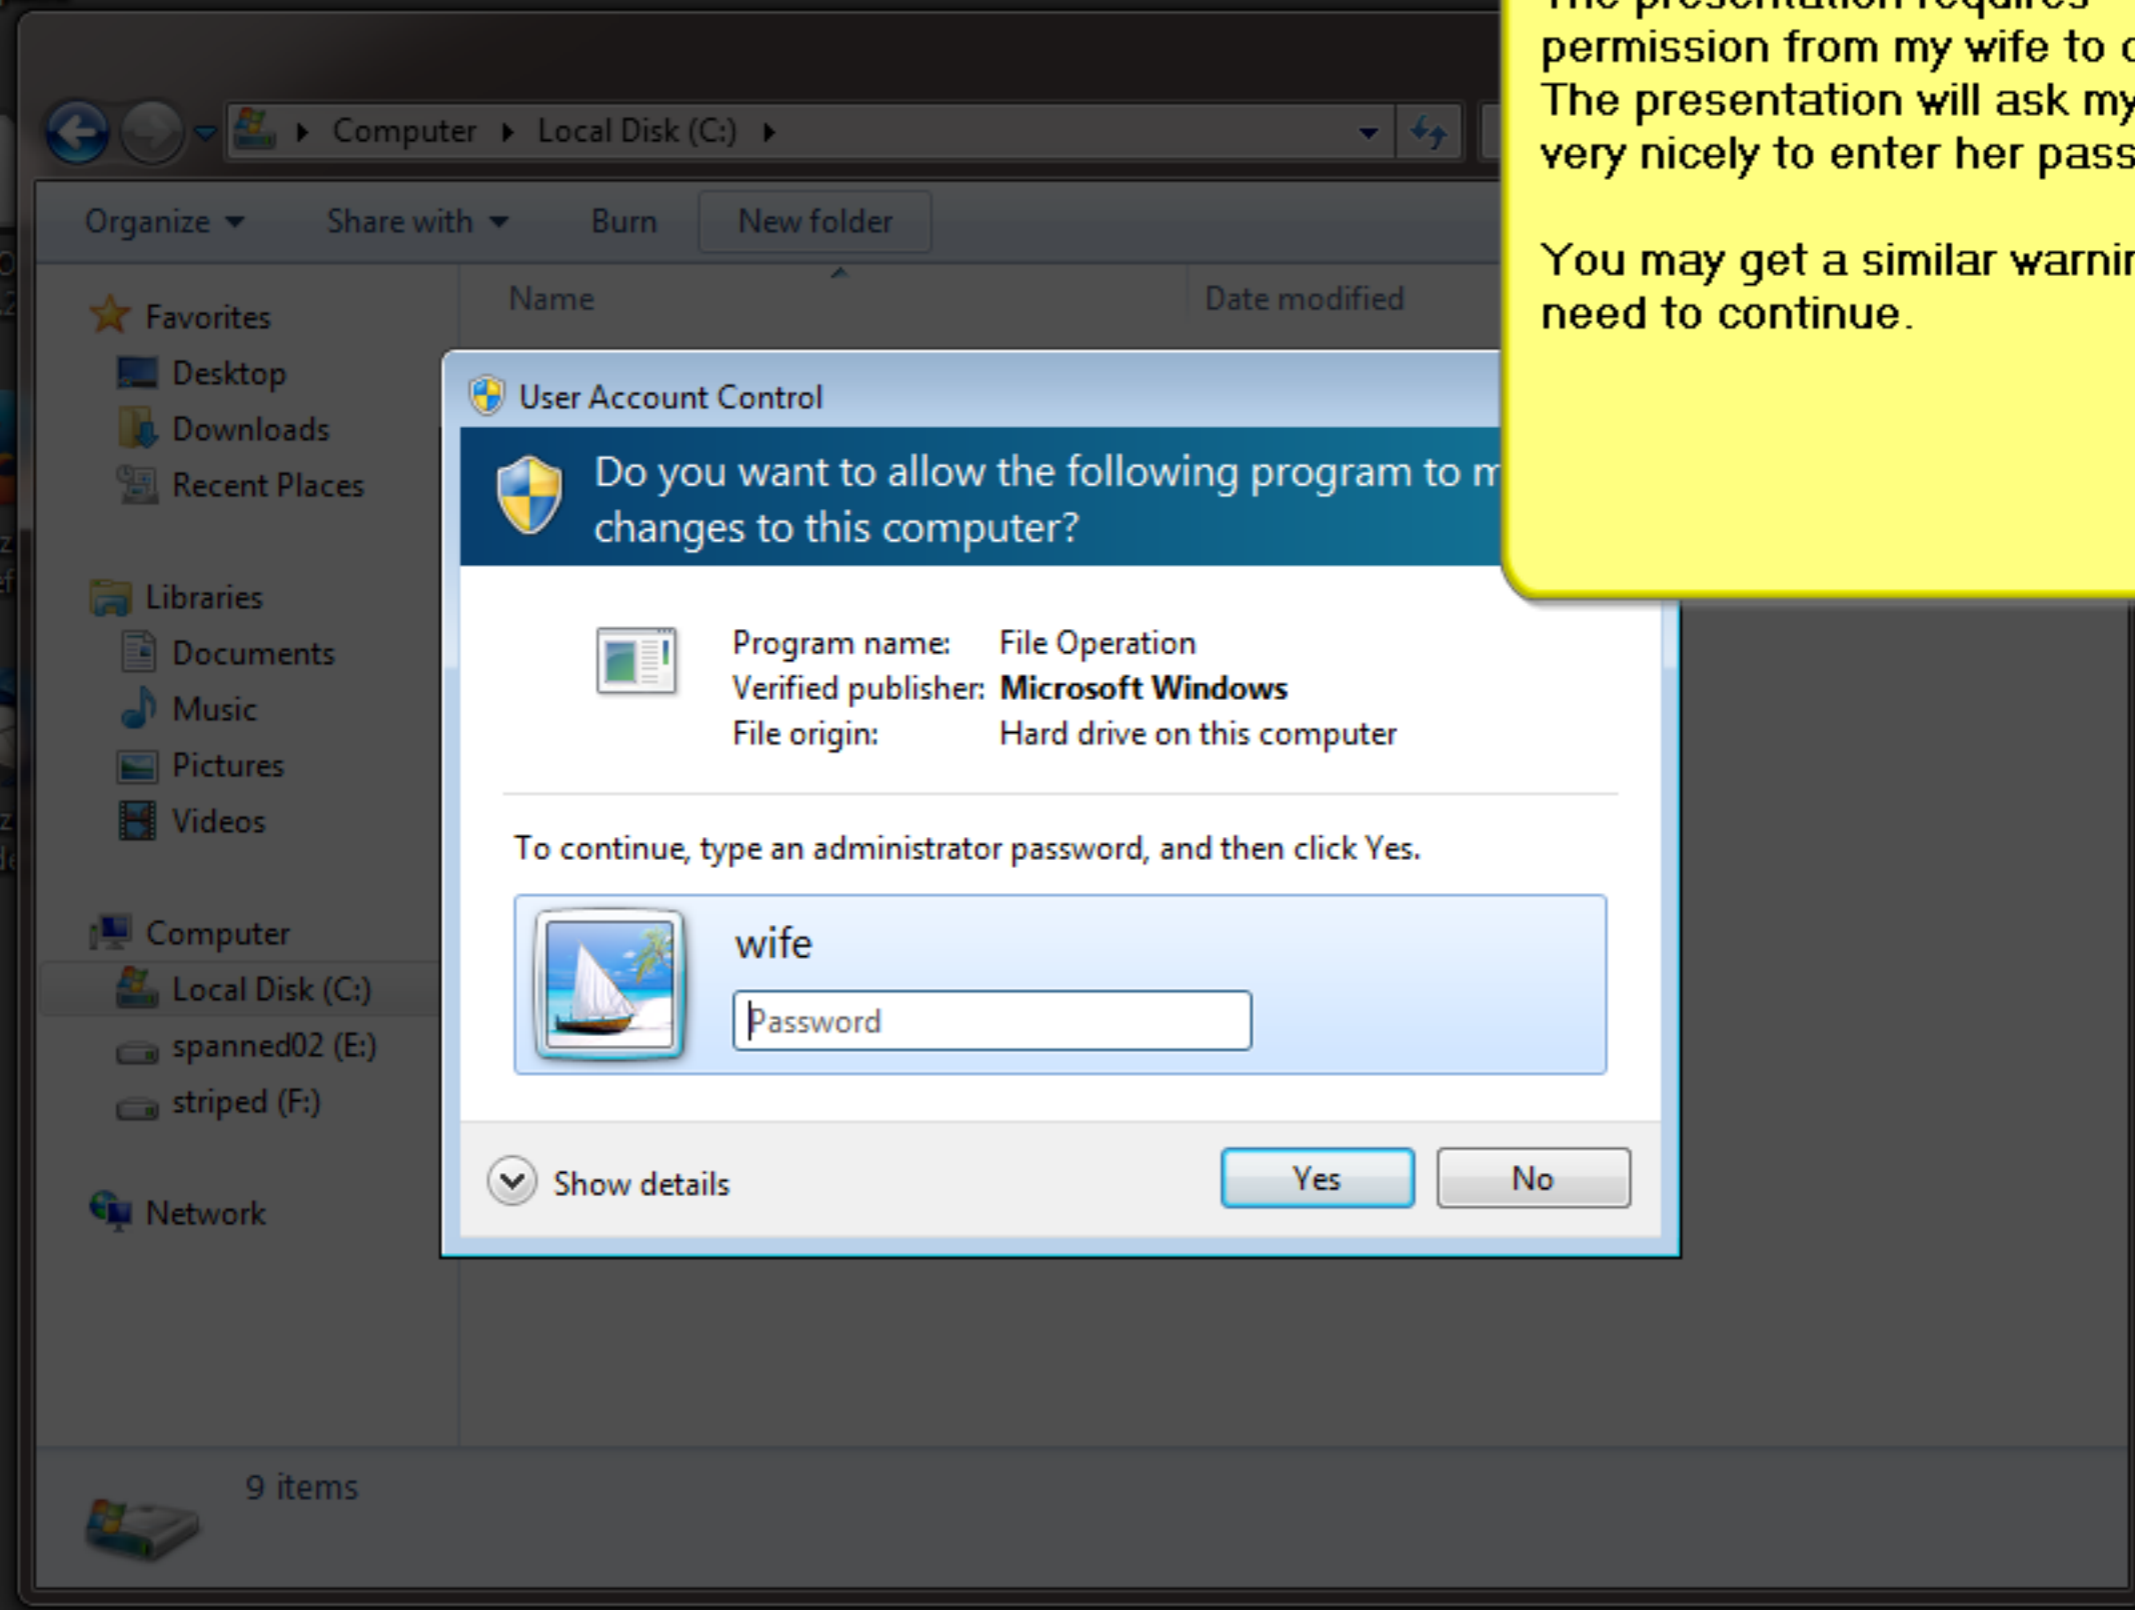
Computer ▸ Local Disk (C:) ▸

Organize ▾ Share with ▾ Burn New folder

Name Date modified

Favorites
Desktop
Downloads
Recent Places

Libraries
Documents
Music
Pictures
Videos

Computer
Local Disk (C:)
spanned02 (E:)
striped (F:)

Network

9 items

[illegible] permission from my wife to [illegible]
The presentation will ask my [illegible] very nicely to enter her pass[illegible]

You may get a similar warnin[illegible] need to continue.

User Account Control

Do you want to allow the following program to m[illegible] changes to this computer?

Program name: File Operation
Verified publisher: Microsoft Windows
File origin: Hard drive on this computer

To continue, type an administrator password, and then click Yes.

wife

Password

Show details

Yes No